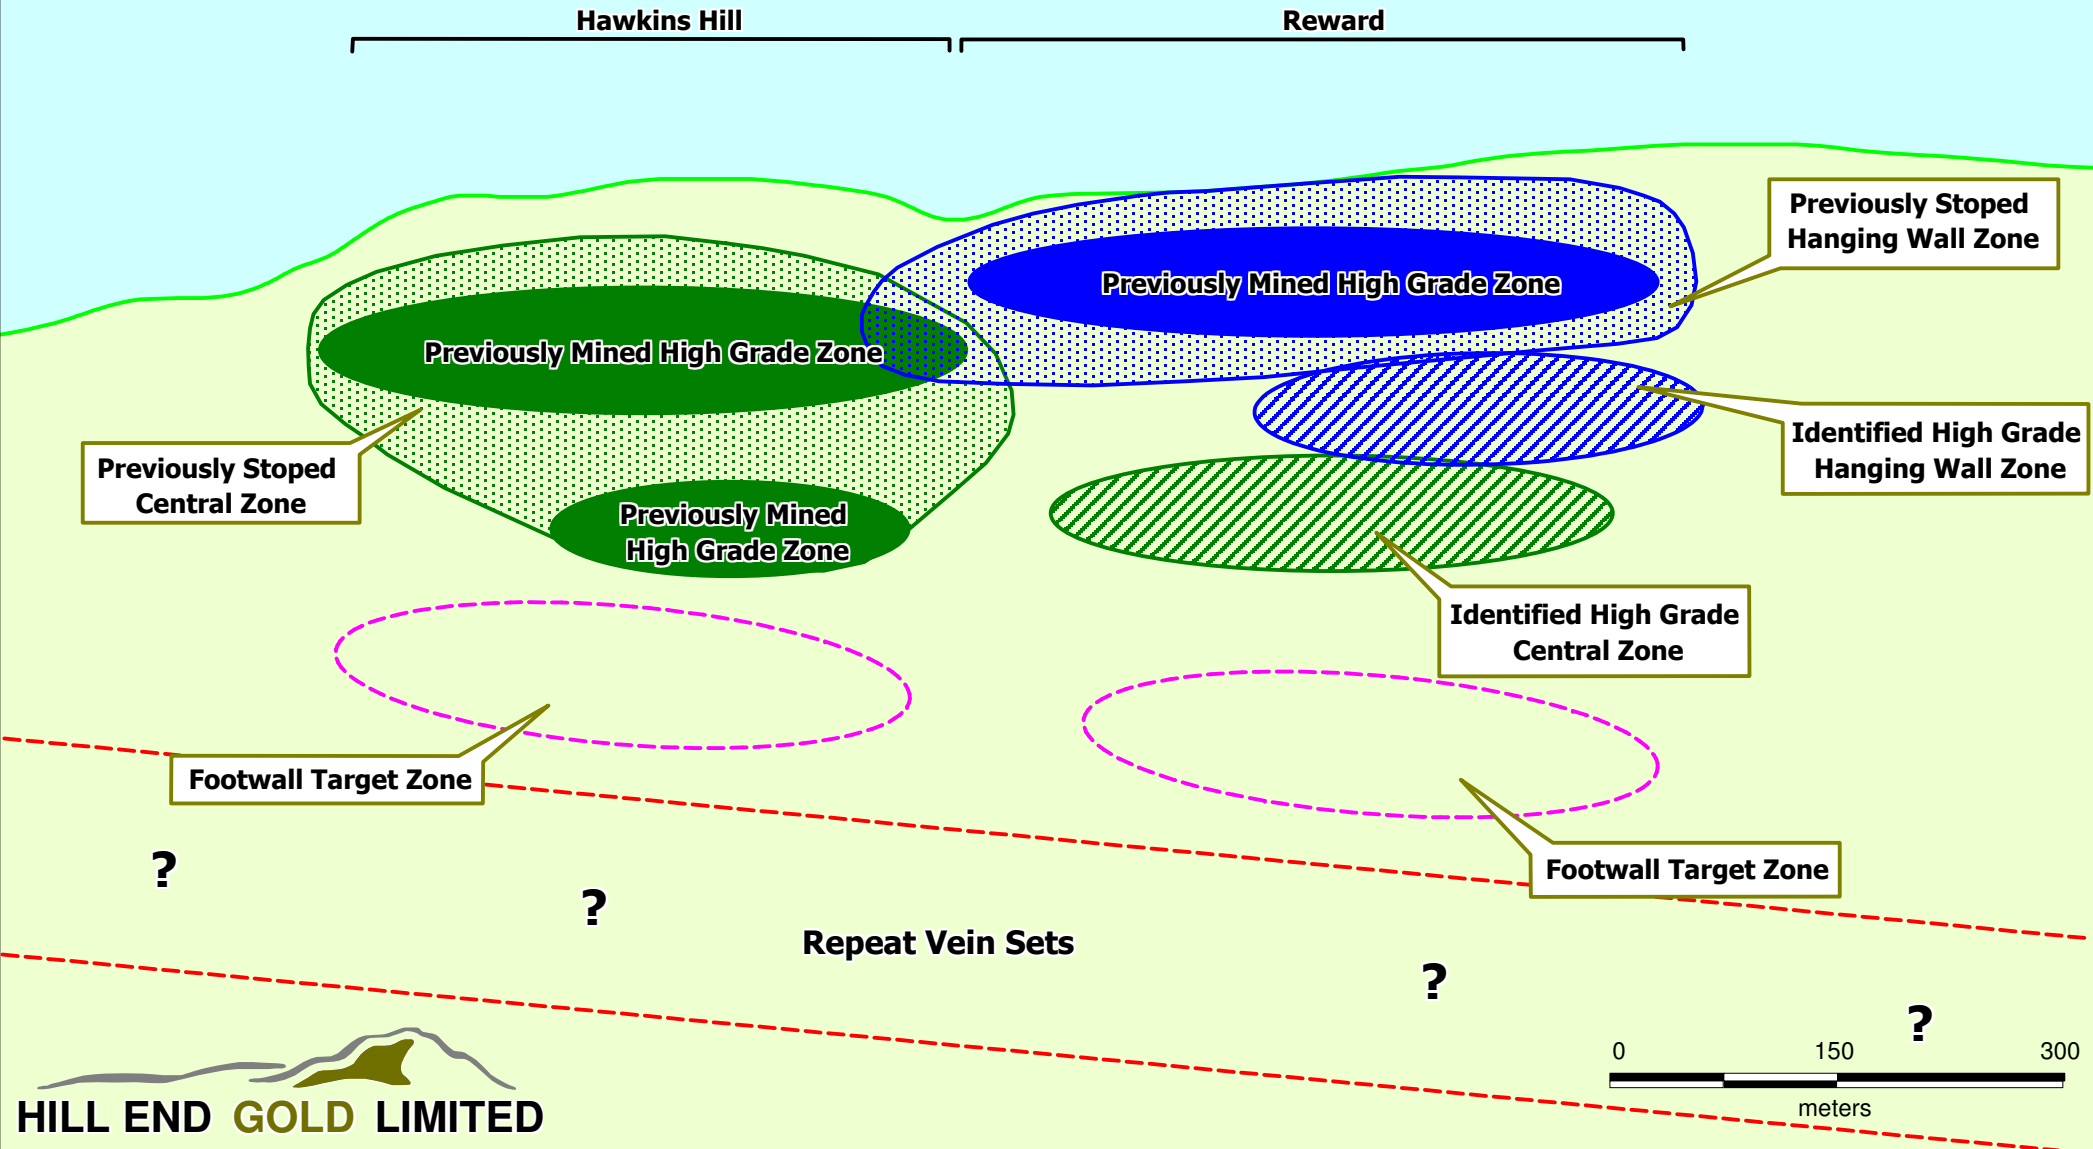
Hawkins Hill

Reward

Previously Stoped Hanging Wall Zone

Previously Mined High Grade Zone

Previously Mined High Grade Zone

Identified High Grade Hanging Wall Zone

Previously Stoped Central Zone

Previously Mined High Grade Zone

Identified High Grade Central Zone

Footwall Target Zone

Footwall Target Zone

?

?

Repeat Vein Sets

?

?

0 150 300

meters

HILL END GOLD LIMITED